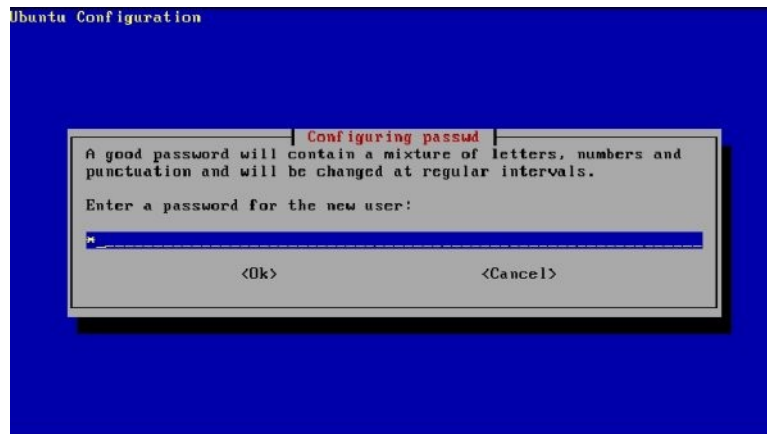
Ubuntu Configuration

Configuring passwd

A good password will contain a mixture of letters, numbers and punctuation and will be changed at regular intervals.

Enter a password for the new user:

*

<Ok> <Cancel>